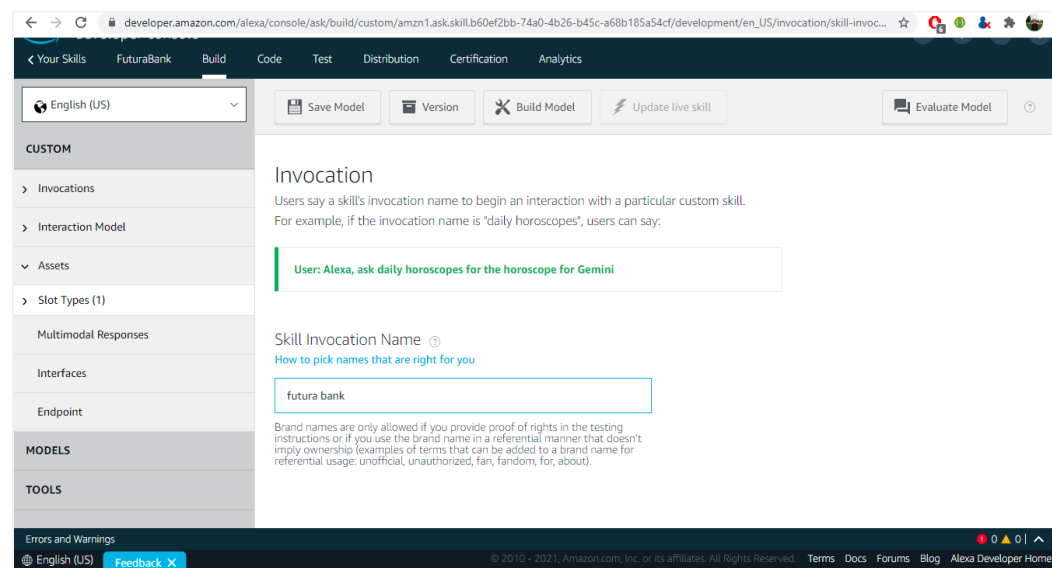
developer.amazon.com/alexa/console/ask/build/custom/amzn1.ask.skill.b60ef2bb-74a0-4b26-b45c-a68b185a54cf/development/en_US/invocation/skill-invoc...

< Your Skills FuturaBank Build Code Test Distribution Certification Analytics

English (US)

Save Model Version Build Model Update live skill Evaluate Model

CUSTOM

> Invocations

> Interaction Model

Assets

> Slot Types (1)

Multimodal Responses

Interfaces

Endpoint

MODELS

TOOLS

Invocation

Users say a skill's invocation name to begin an interaction with a particular custom skill. For example, if the invocation name is "daily horoscopes", users can say:

User: Alexa, ask daily horoscopes for the horoscope for Gemini

Skill Invocation Name

How to pick names that are right for you

futura bank

Brand names are only allowed if you provide proof of rights in the testing instructions or if you use the brand name in a referential manner that doesn't imply ownership (examples of terms that can be added to a brand name for referential usage: unofficial, unauthorized, fan, fandom, for, about).

Errors and Warnings 0 0

English (US) Feedback

© 2010 - 2021, Amazon.com, Inc. or its affiliates. All Rights Reserved. Terms Docs Forums Blog Alexa Developer Home